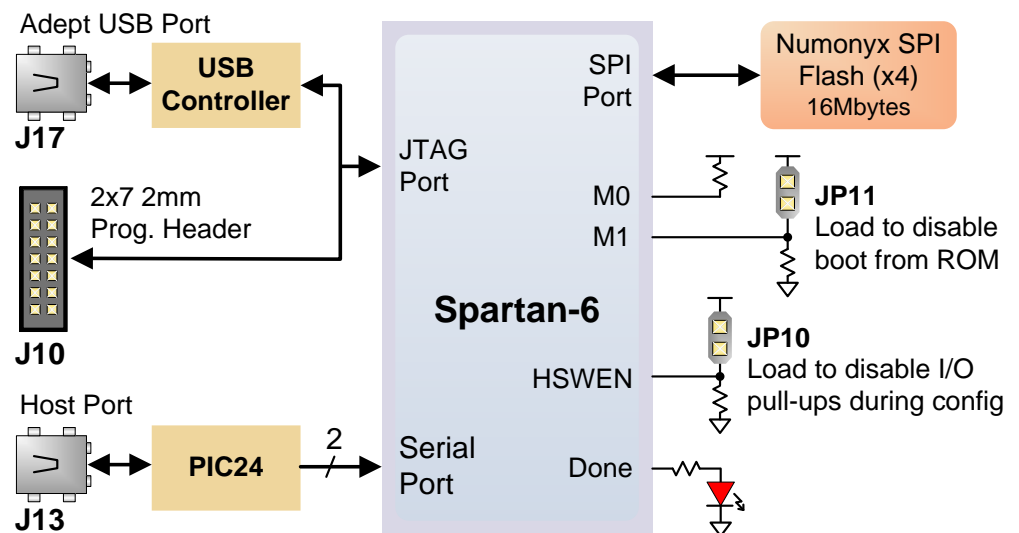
Adept USB Port

USB Controller

J17

2x7 2mm Prog. Header

J10

Host Port

PIC24

J13

2

JTAG Port

Serial Port

Spartan-6

SPI Port

M0

M1

HSWEN

Done

Numonyx SPI Flash (x4) 16Mbytes

JP11
Load to disable boot from ROM

JP10
Load to disable I/O pull-ups during config